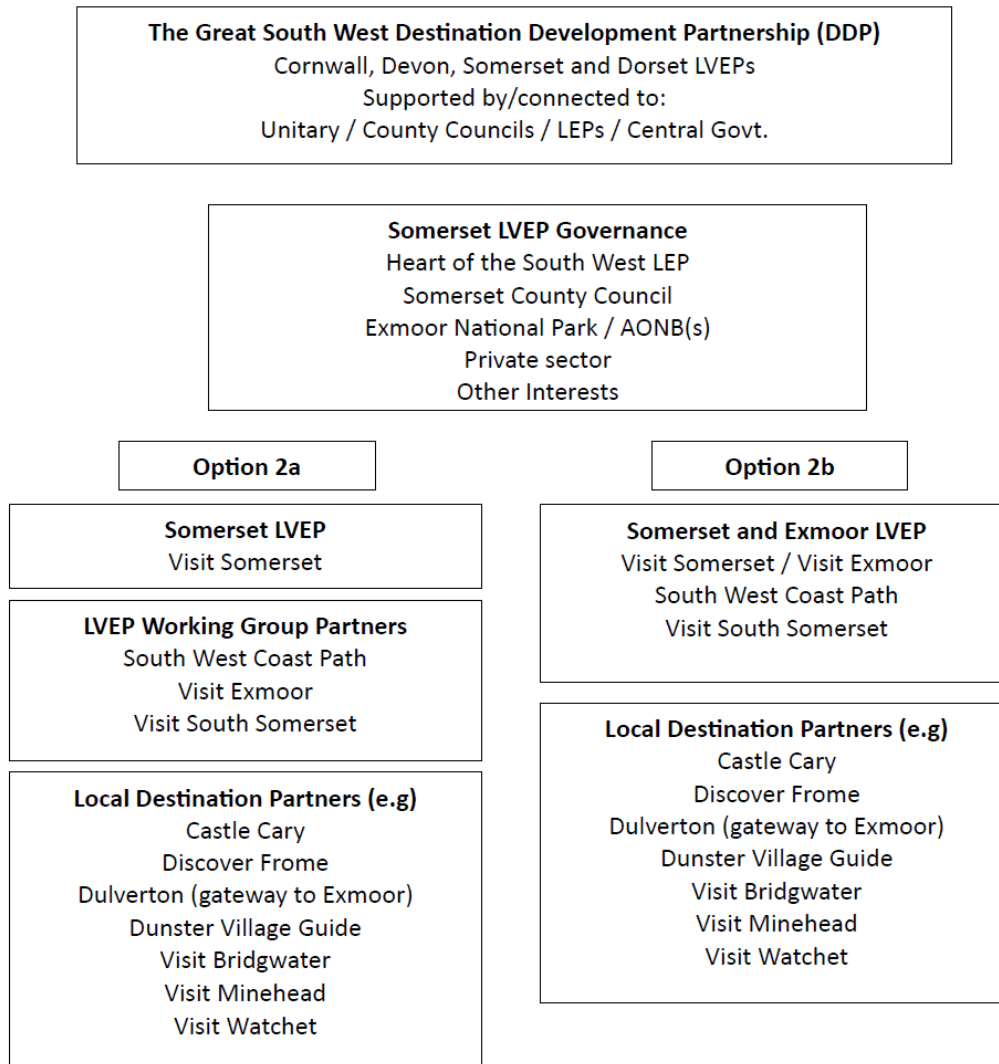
The Great South West Destination Development Partnership (DDP)
Cornwall, Devon, Somerset and Dorset LVEPs
Supported by/connected to:
Unitary / County Councils / LEPs / Central Govt.

Somerset LVEP Governance
Heart of the South West LEP
Somerset County Council
Exmoor National Park / AONB(s)
Private sector
Other Interests

Option 2a

Somerset LVEP
Visit Somerset

LVEP Working Group Partners
South West Coast Path
Visit Exmoor
Visit South Somerset

Local Destination Partners (e.g)
Castle Cary
Discover Frome
Dulverton (gateway to Exmoor)
Dunster Village Guide
Visit Bridgwater
Visit Minehead
Visit Watchet

Option 2b

Somerset and Exmoor LVEP
Visit Somerset / Visit Exmoor
South West Coast Path
Visit South Somerset

Local Destination Partners (e.g)
Castle Cary
Discover Frome
Dulverton (gateway to Exmoor)
Dunster Village Guide
Visit Bridgwater
Visit Minehead
Visit Watchet